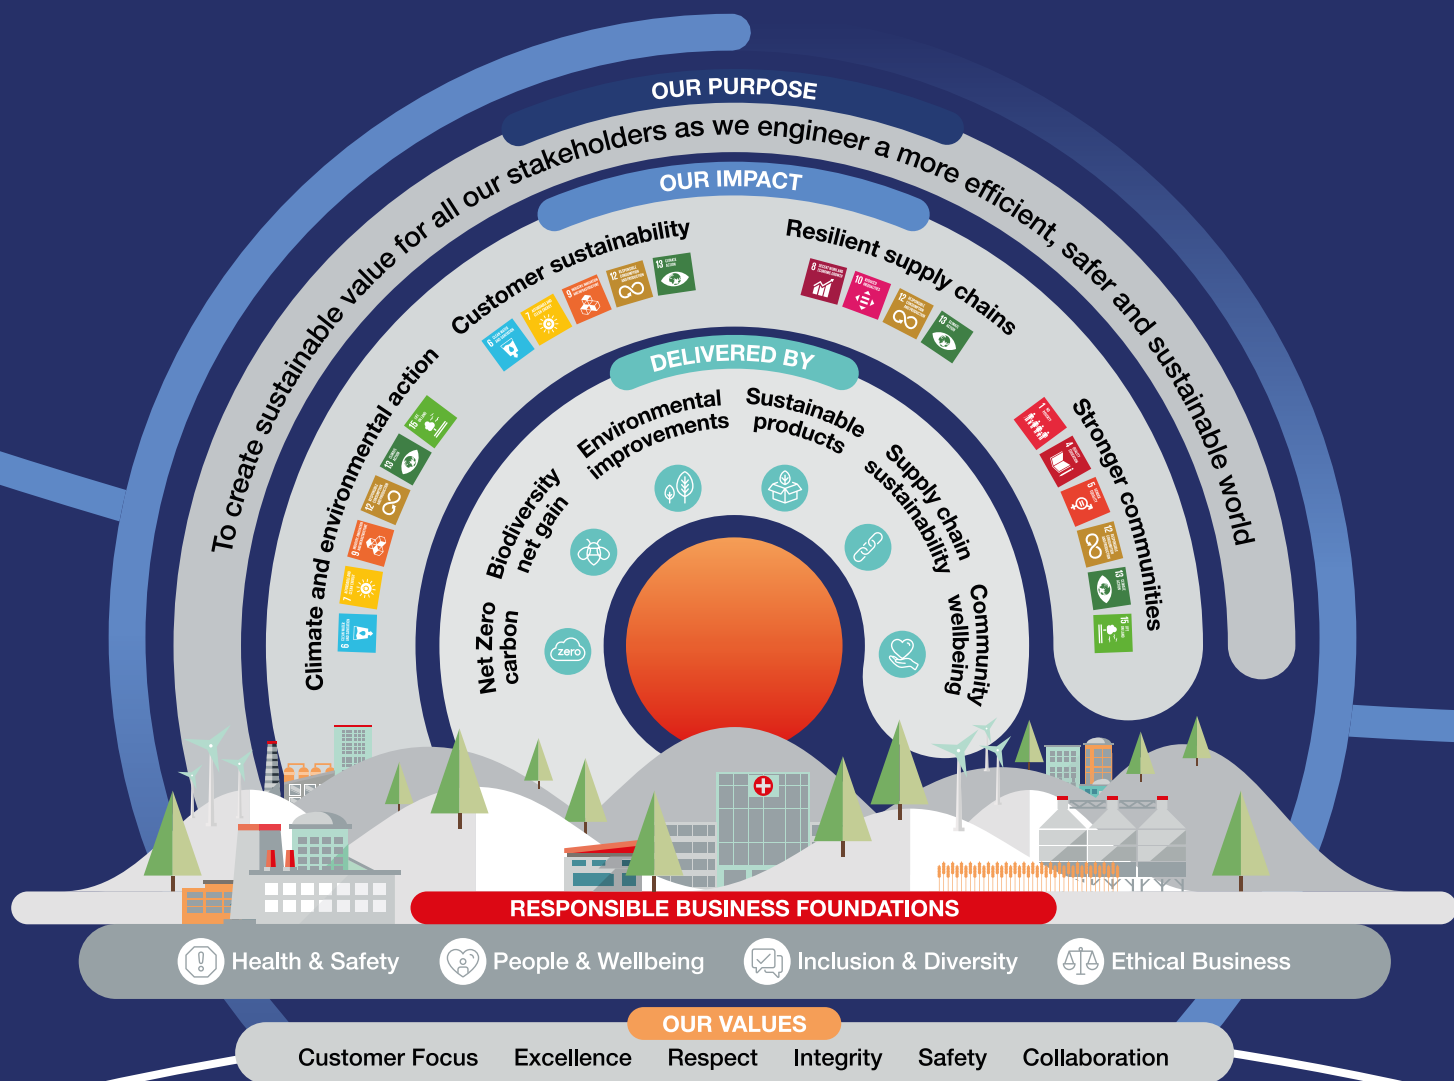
OUR PURPOSE

To create sustainable value for all our stakeholders as we engineer a more efficient, safer and sustainable world

OUR IMPACT

Climate and environmental action

Customer sustainability

Resilient supply chains

Stronger communities

DELIVERED BY

Net Zero carbon

zero

Biodiversity net gain

Environmental improvements

Sustainable products

Supply chain sustainability

Community wellbeing

RESPONSIBLE BUSINESS FOUNDATIONS

Health & Safety

People & Wellbeing

Inclusion & Diversity

Ethical Business

OUR VALUES

Customer Focus Excellence Respect Integrity Safety Collaboration